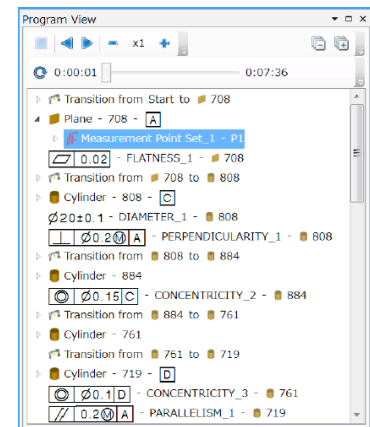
Program View

x1

0:00:01

0:07:36

Transition from Start to 708

Plane - 708 - A

Measurement Point Set_1 - P1

0.02 - FLATNESS_1 - 708

Transition from 708 to 808

Cylinder - 808 - C

Ø20±0.1 - DIAMETER_1 - 808

Ø0.2Ⓜ A - PERPENDICULARITY_1 - 808

Transition from 808 to 884

Cylinder - 884

Ø0.15 C - CONCENTRICITY_2 - 884

Transition from 884 to 761

Cylinder - 761

Transition from 761 to 719

Cylinder - 719 - D

Ø0.1 D - CONCENTRICITY_3 - 761

0.2Ⓜ A - PARALLELISM_1 - 719